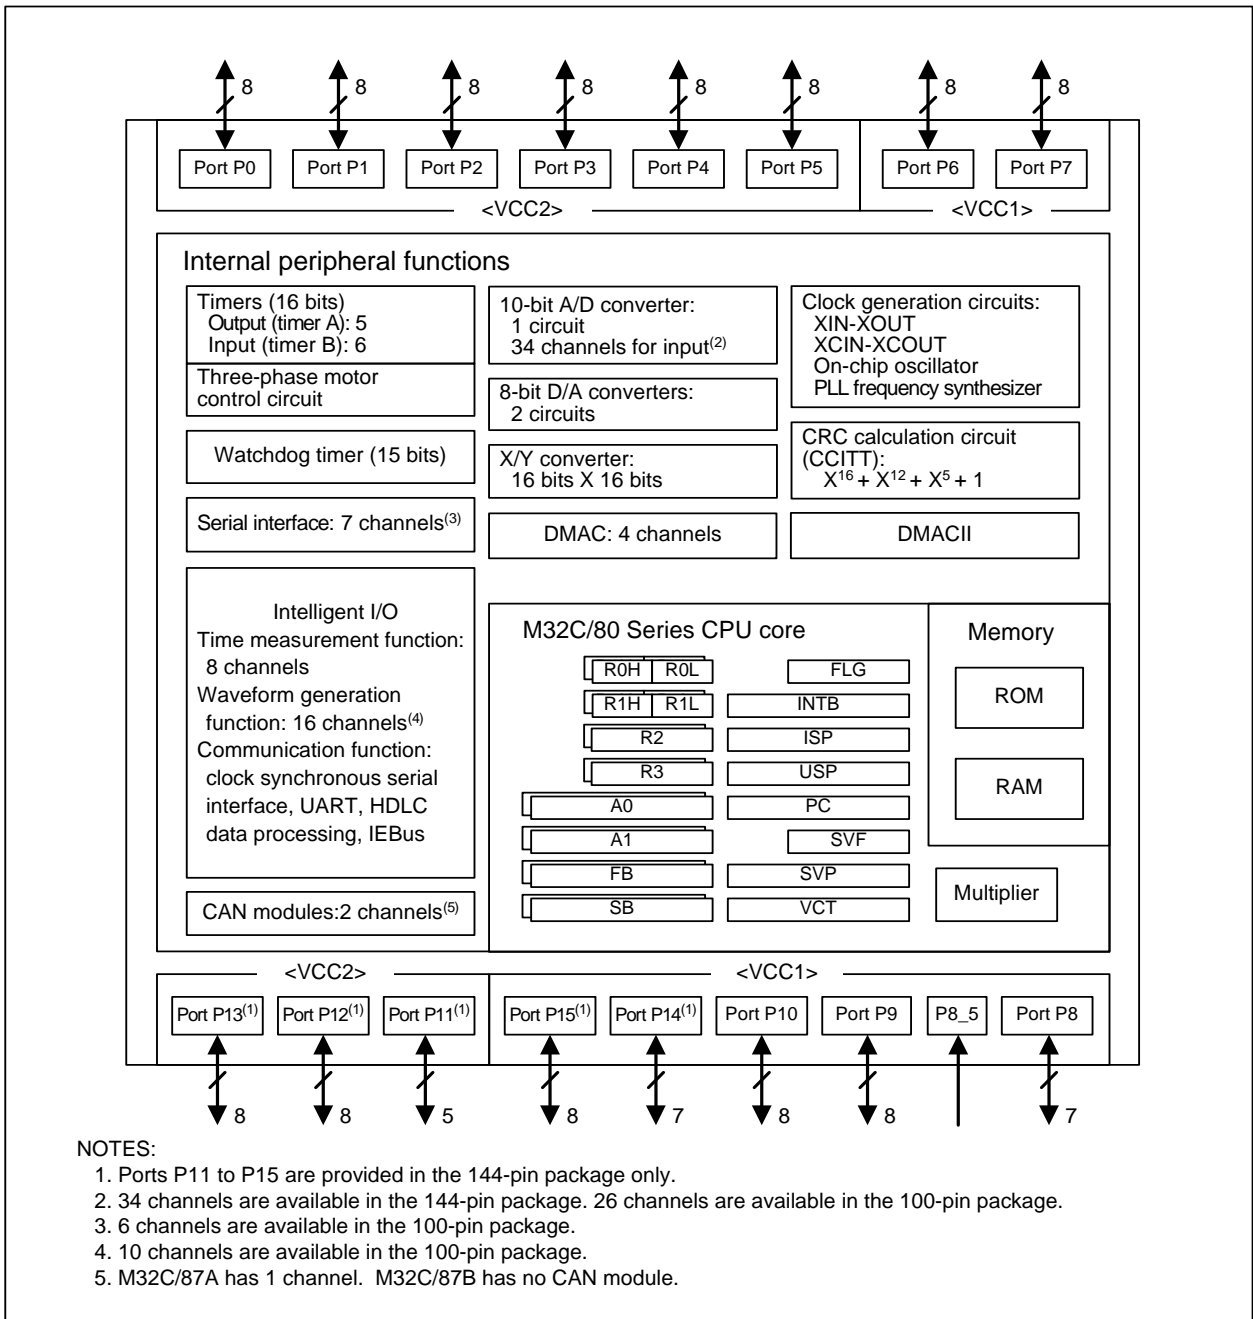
8 8 8 8 8 8 8 8

Port P0 Port P1 Port P2 Port P3 Port P4 Port P5 Port P6 Port P7

<VCC2> <VCC1>

Internal peripheral functions

Timers (16 bits)
Output (timer A): 5
Input (timer B): 6

Three-phase motor control circuit

Watchdog timer (15 bits)

Serial interface: 7 channels$^{(3)}$

10-bit A/D converter:
1 circuit
34 channels for input$^{(2)}$

8-bit D/A converters:
2 circuits

X/Y converter:
16 bits X 16 bits

DMAC: 4 channels

Clock generation circuits:
XIN-XOUT
XCIN-XCOUT
On-chip oscillator
PLL frequency synthesizer

CRC calculation circuit (CCITT):
$X^{16} + X^{12} + X^5 + 1$

DMACII

Intelligent I/O
Time measurement function: 8 channels
Waveform generation function: 16 channels$^{(4)}$
Communication function: clock synchronous serial interface, UART, HDLC data processing, IEBus

CAN modules:2 channels$^{(5)}$

M32C/80 Series CPU core

R0H R0L
R1H R1L
R2
R3
A0
A1
FB
SB

FLG
INTB
ISP
USP
PC
SVF
SVP
VCT

Memory

ROM

RAM

Multiplier

<VCC2> <VCC1>

Port P13$^{(1)}$ Port P12$^{(1)}$ Port P11$^{(1)}$ Port P15$^{(1)}$ Port P14$^{(1)}$ Port P10 Port P9 P8_5 Port P8

8 8 5 8 7 8 8 7

NOTES:
1. Ports P11 to P15 are provided in the 144-pin package only.
2. 34 channels are available in the 144-pin package. 26 channels are available in the 100-pin package.
3. 6 channels are available in the 100-pin package.
4. 10 channels are available in the 100-pin package.
5. M32C/87A has 1 channel. M32C/87B has no CAN module.